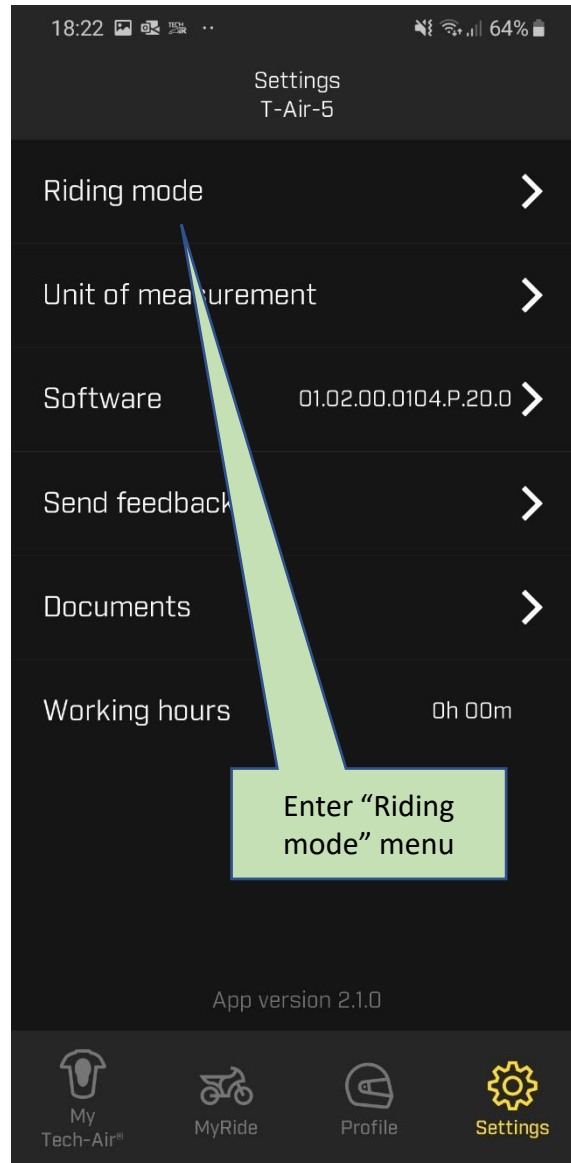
18:22 64%

Settings
T-Air-5

Riding mode

Unit of mea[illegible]urement

Software 01.02.00.0104.P.20.0

Send feedback

Documents

Working hours 0h 00m

Enter "Riding mode" menu

App version 2.1.0

My Tech-Air®

MyRide

Profile

Settings